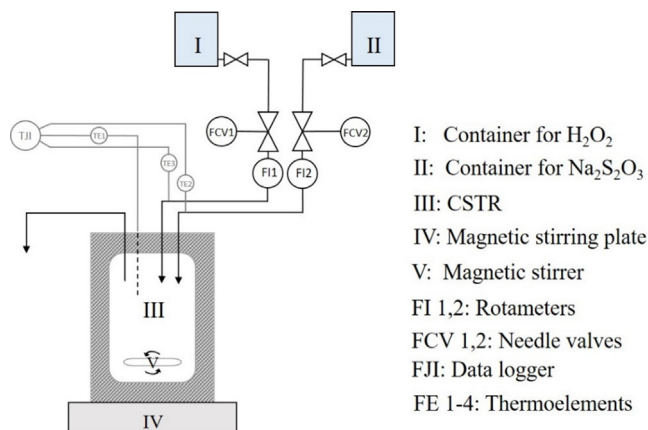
I

II

TJI

TE1

TE3

TE2

FCV1

FCV2

FI1

FI2

III

V

IV

I: Container for $H_2O_2$

II: Container for $Na_2S_2O_3$

III: CSTR

IV: Magnetic stirring plate

V: Magnetic stirrer

FI 1,2: Rotameters

FCV 1,2: Needle valves

FJI: Data logger

FE 1-4: Thermoelements